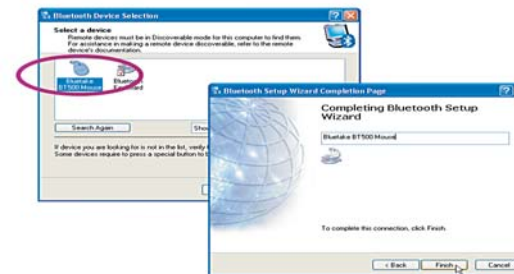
Bluetooth Device Selection

Select a device
Remote devices must be in Discoverable mode for this computer to find them. For assistance in making a remote device discoverable, refer to the remote device's documentation.

Bluetake BT500 Mouse

Blueto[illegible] Keyboard

Search Again

Sho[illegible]

If device you are looking for is not in the list, verify t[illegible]
Some devices require to press a special button to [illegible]

Bluetooth Setup Wizard Completion Page

Completing Bluetooth Setup Wizard

Bluetake BT500 Mouse

To complete this connection, click Finish.

< Back

Finish

Cancel